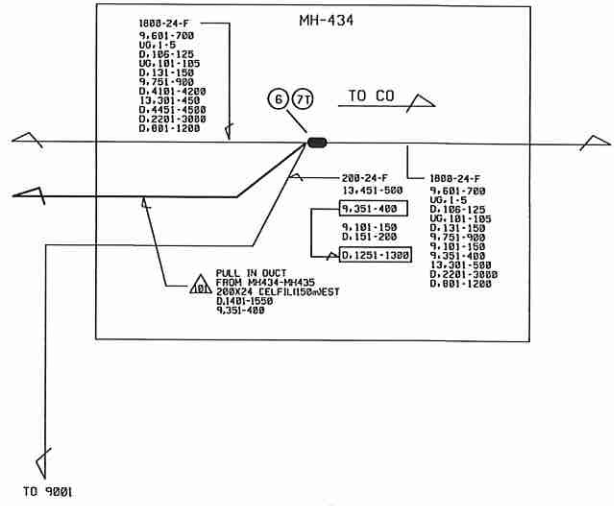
MH-434

1800-24-F
9,601-700
UG,1-5
D,106-125
UG,101-105
D,131-150
9,751-900
D,4101-4200
13,301-450
D,4451-4500
D,2201-3000
D,801-1200

6
7T

TO CO

200-24-F
13,451-500

9,351-400

9,101-150
D,151-200

D,1251-1300

1800-24-F
9,601-700
UG,1-5
D,106-125
UG,101-105
D,131-150
9,751-900
9,101-150
9,351-400
13,301-500
D,2201-3000
D,801-1200

101
PULL IN DUCT
FROM MH434-MH435
200X24 CELFIL1150mVEST
D,1401-1550
9,351-400

TO 9001